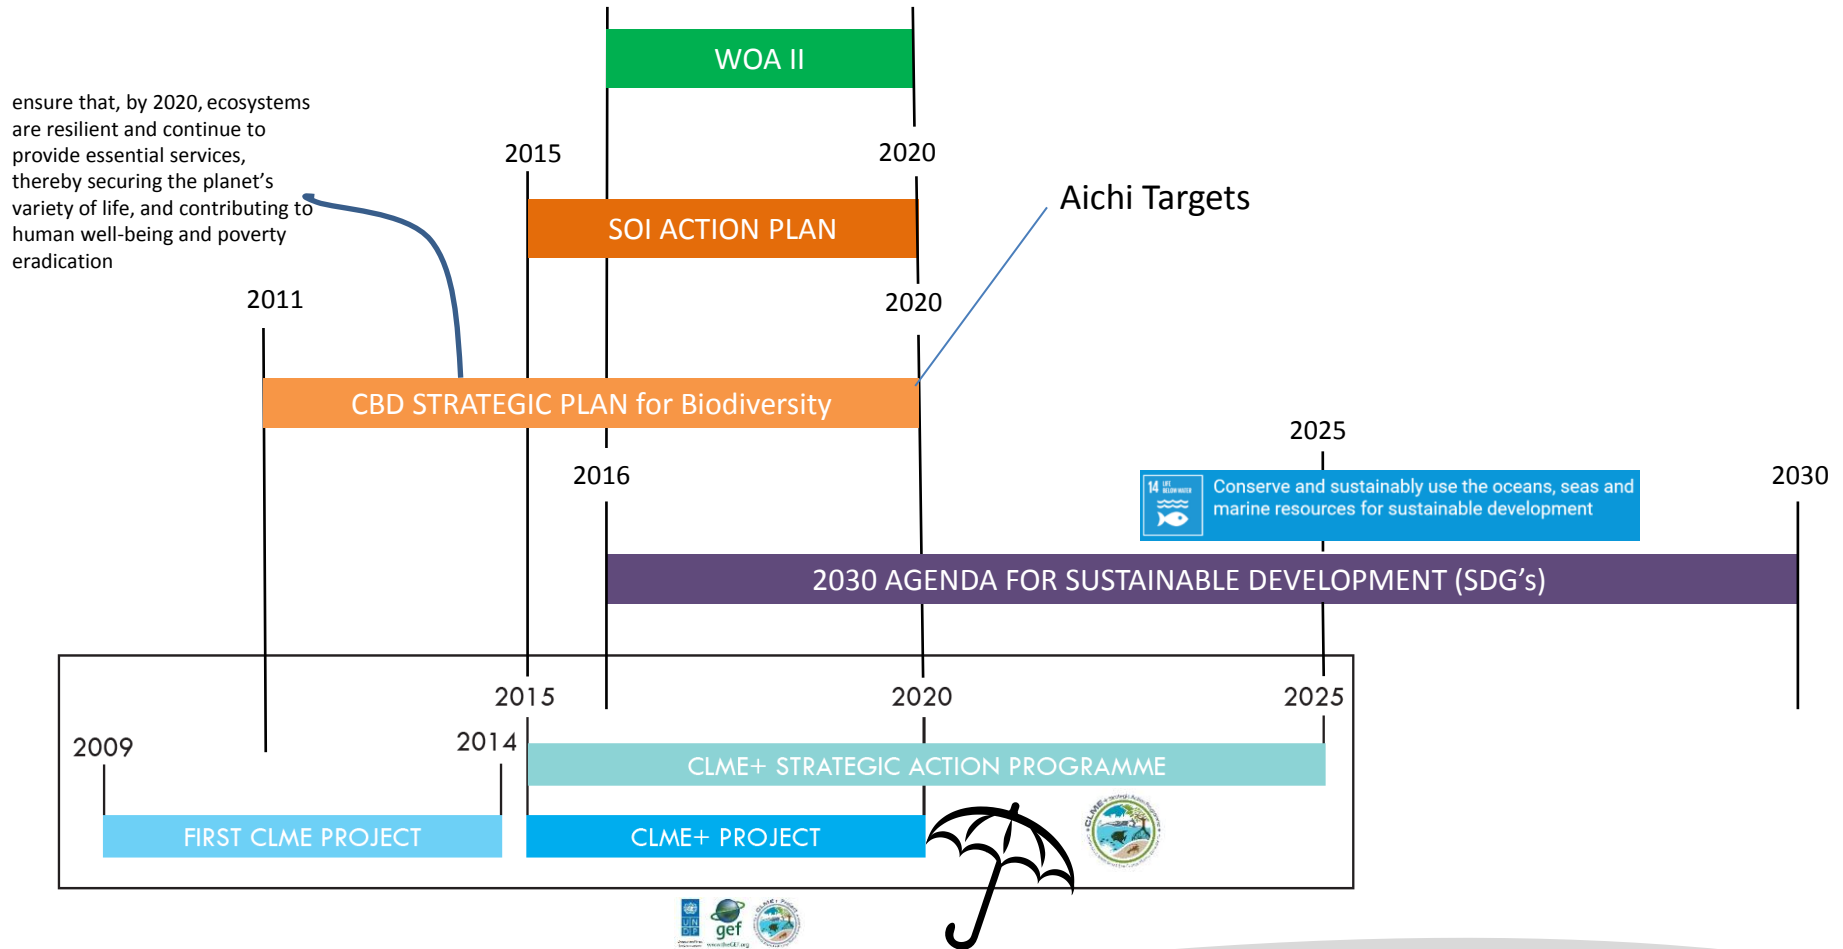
WOA II

2015

2020

ensure that, by 2020, ecosystems are resilient and continue to provide essential services, thereby securing the planet's variety of life, and contributing to human well-being and poverty eradication

SOI ACTION PLAN

Aichi Targets

2011

2020

CBD STRATEGIC PLAN for Biodiversity

2025

2016

14 LIFE BELOW WATER

Conserve and sustainably use the oceans, seas and marine resources for sustainable development

2030

2030 AGENDA FOR SUSTAINABLE DEVELOPMENT (SDG's)

2015

2020

2025

2009

2014

CLME+ STRATEGIC ACTION PROGRAMME

FIRST CLME PROJECT

CLME+ PROJECT

gef